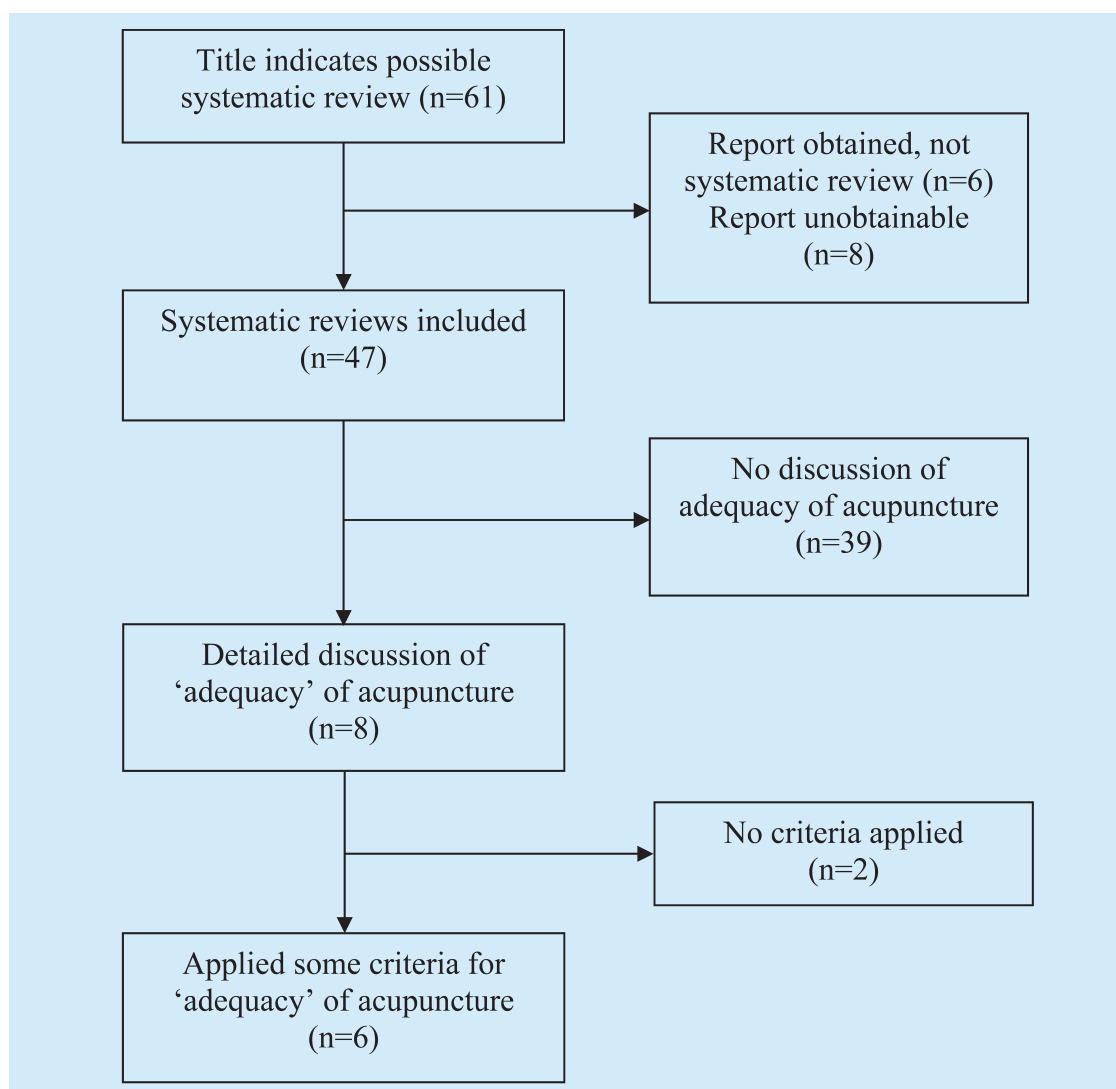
Title indicates possible systematic review (n=61)

Report obtained, not systematic review (n=6)
Report unobtainable (n=8)

Systematic reviews included (n=47)

No discussion of adequacy of acupuncture (n=39)

Detailed discussion of 'adequacy' of acupuncture (n=8)

No criteria applied (n=2)

Applied some criteria for 'adequacy' of acupuncture (n=6)